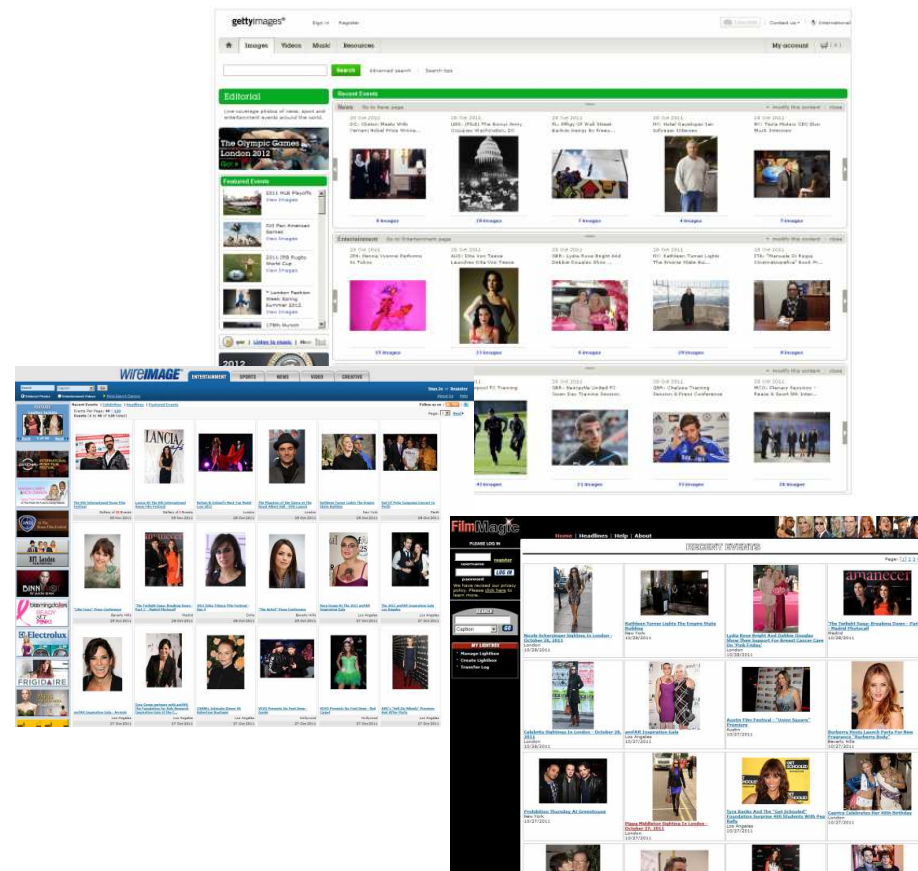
gettyimages® Sign in Register

Contact us International

Images Videos Music Resources My account

Search Advanced search Search tips

Editorial

Live coverage photos of news, sport and entertainment events around the world.

The Olympic Games London 2012

Featured Events

2011 MLB Playoffs View images

2011 Pan American Games View images

2011 IRB Rugby World Cup View images

London Fashion Week Spring Summer 2012 View images

Recent Events

News Go to News page

Modify this content close

DC: Obama Meets With Ferrari Nobel Prize Winne...

WA: (FILE) The Bonus Army Occupies Washington, DC

Bahnn Hemp En Prsns...

NY: Hotel Mayor Wall Street...

NY: Nobel Laureate Jan...

6 images 19 images 7 images 4 images 7 images

Entertainment Go to Entertainment page

Modify this content close

JPN: Dance Vivienne Performs In Tokyo

AUS: Dita Von Teese Launches Dita Von Teese

GBR: Lydia Rose Bright And Debbie Douglas Show ...

NY: Kathleen Turner Lights The Empire State Bui...

ITA: "Marcelo El Regno Cinematografico" Book Pr...

15 images 11 images 8 images 19 images 8 images

Modify this content close

GBR: Manchester United FC Team Day Training Session

GBR: Chelsea Training Session & Press Conference

42 images 21 images 33 images 26 images

WireIMAGE® ENTERTAINMENT SPORTS NEWS VIDEO CREATIVE

Recent Events | Celebrities | Headlines | Featured Events

Page: 1 2 Next

FilmMagic

Home | Headlines | Help | About

RECENT EVENTS

PLEASE LOG IN

username

password

register

LOG IN

We have revised our privacy policy. Please click here to learn more.

SEARCH

Caption GO

MY LIGHTBOX

Manage Lightbox

Create Lightbox

Transfer Log

Nicole Scherzinger Sightings In London - October 28, 2011 London 10/28/2011

Kathleen Turner Lights The Empire State Building New York 10/28/2011

Lydia Rose Bright And Debbie Douglas Show Their Support For Breast Cancer Care On 'Pink Friday' London 10/28/2011

"The Twilight Saga: Breaking Dawn - Part 1" Madrid Photocall Madrid 10/28/2011

Celebrity Sightings In London - October 28, 2011 London 10/28/2011

amfAR Inspiration Gala Los Angeles 10/27/2011

Austin Film Festival - "Union Square" Premiere Austin 10/27/2011

Burberry Body Launch Party For New Fragrance "Burberry Body" Beverly Hills 10/27/2011

Prohibition Thursday At Greenhouse New York 10/27/2011

Pippa Middleton Sightings In London - October 27, 2011 London 10/27/2011

Tyra Banks And The "Get Schooled" Foundation Surprise 9th Students With Pep Rally Los Angeles 10/27/2011

Capitol Celebrates Her 40th Birthday 10/27/2011

amanecer

Electrolux

FRIGIDAIRE

bloomingdales